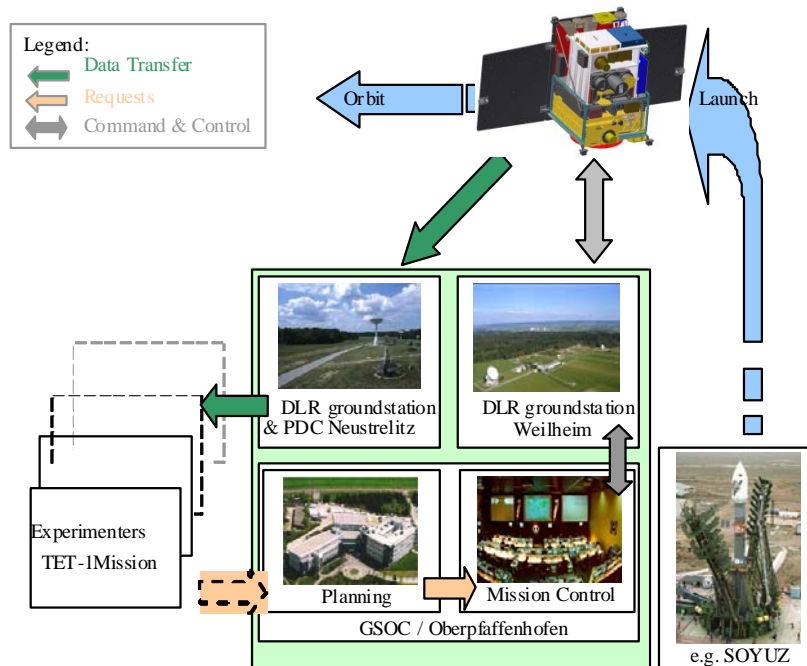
Legend:
Data Transfer
Requests
Command & Control

Orbit

Launch

DLR groundstation & PDC Neustrelitz

DLR groundstation Weilheim

Experimenters TET-1Mission

Planning

Mission Control

GSOC / Oberpfaffenhofen

e.g. SOYUZ